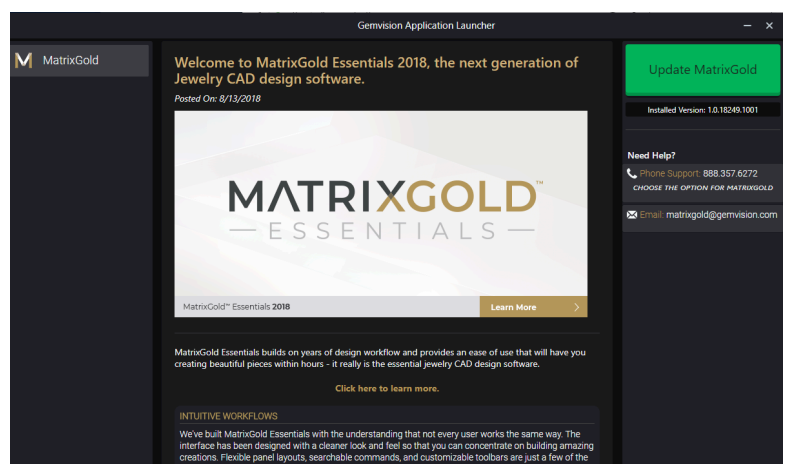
Gemvision Application Launcher

– ×

M MatrixGold

Welcome to MatrixGold Essentials 2018, the next generation of Jewelry CAD design software.

Posted On: 8/13/2018

MATRIXGOLD™
— ESSENTIALS —

MatrixGold™ Essentials 2018

Learn More ›

MatrixGold Essentials builds on years of design workflow and provides an ease of use that will have you creating beautiful pieces within hours - it really is the essential jewelry CAD design software.

Click here to learn more.

INTUITIVE WORKFLOWS

We've built MatrixGold Essentials with the understanding that not every user works the same way. The interface has been designed with a cleaner look and feel so that you can concentrate on building amazing creations. Flexible panel layouts, searchable commands, and customizable toolbars are just a few of the

Update MatrixGold

Installed Version: 1.0.18249.1001

Need Help?

Phone Support: 888.357.6272

CHOOSE THE OPTION FOR MATRIXGOLD

Email: matrixgold@gemvision.com